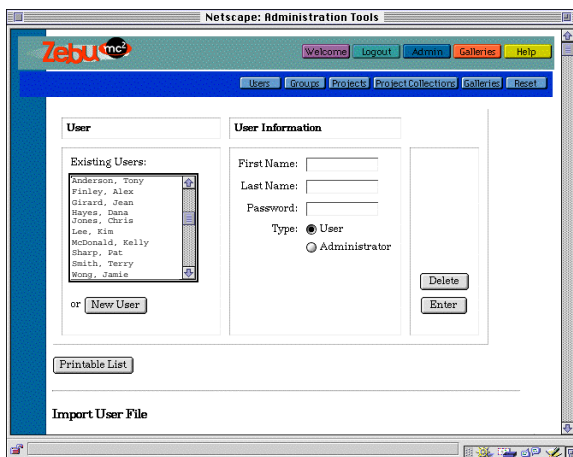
Netscape: Administration Tools

Zebu $mc^2$

Welcome Logout Admin Galleries Help

Users Groups Projects Project Collections Galleries Reset

User

User Information

Existing Users:

Anderson, Tony
Finley, Alex
Girard, Jean
Hayes, Dana
Jones, Chris
Lee, Kim
McDonald, Kelly
Sharp, Pat
Smith, Terry
Wong, Jamie

or New User

First Name:

Last Name:

Password:

Type: User

Administrator

Delete

Enter

Printable List

Import User File